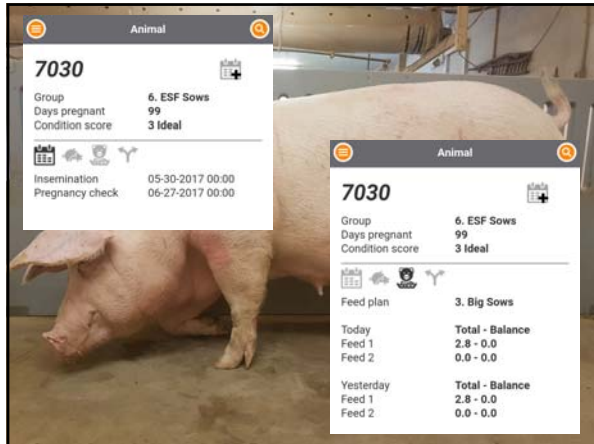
Animal

7030

| | |
|---|---|
| Group | 6. ESF Sows |
| Days pregnant | 99 |
| Condition score | 3 Ideal |

| | |
|---|---|
| Insemination | 05-30-2017 00:00 |
| Pregnancy check | 06-27-2017 00:00 |

Animal

7030

| | |
|---|---|
| Group | 6. ESF Sows |
| Days pregnant | 99 |
| Condition score | 3 Ideal |

| | |
|---|---|
| Feed plan | 3. Big Sows |

| | |
|---|---|
| Today | Total - Balance |
| Feed 1 | 2.8 - 0.0 |
| Feed 2 | 0.0 - 0.0 |

| | |
|---|---|
| Yesterday | Total - Balance |
| Feed 1 | 2.8 - 0.0 |
| Feed 2 | 0.0 - 0.0 |